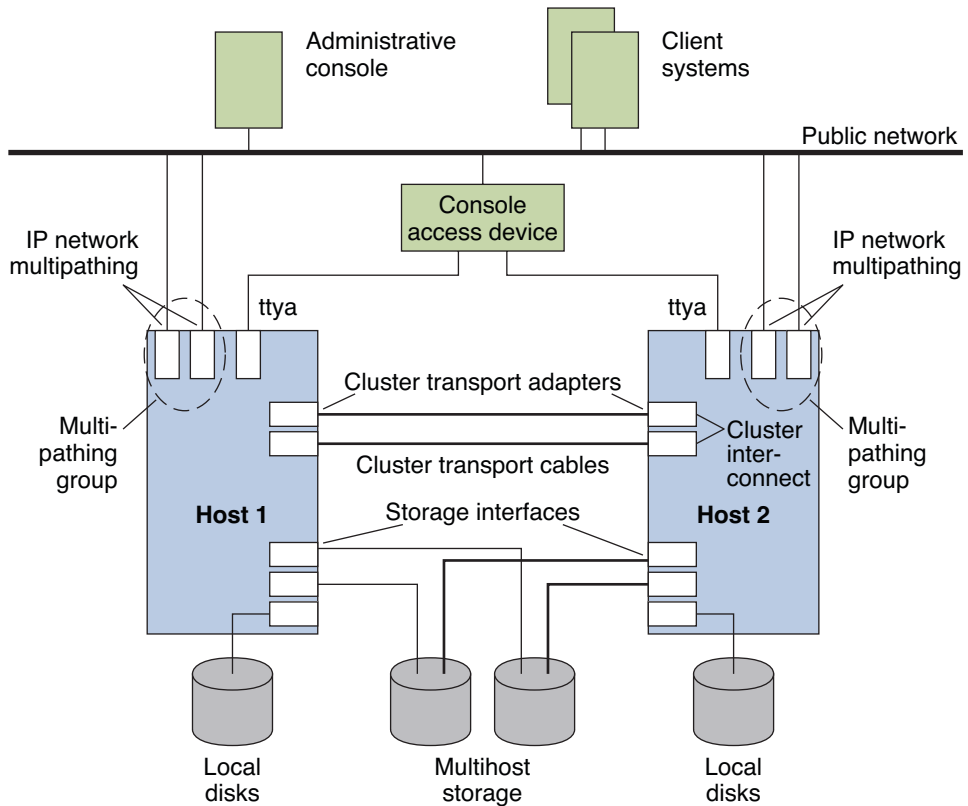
Administrative console

Client systems

Public network

Console access device

IP network multipathing

IP network multipathing

ttya

ttya

Cluster transport adapters

Multipathing group

Cluster interconnect

Multipathing group

Cluster transport cables

Host 1

Storage interfaces

Host 2

Local disks

Multihost storage

Local disks